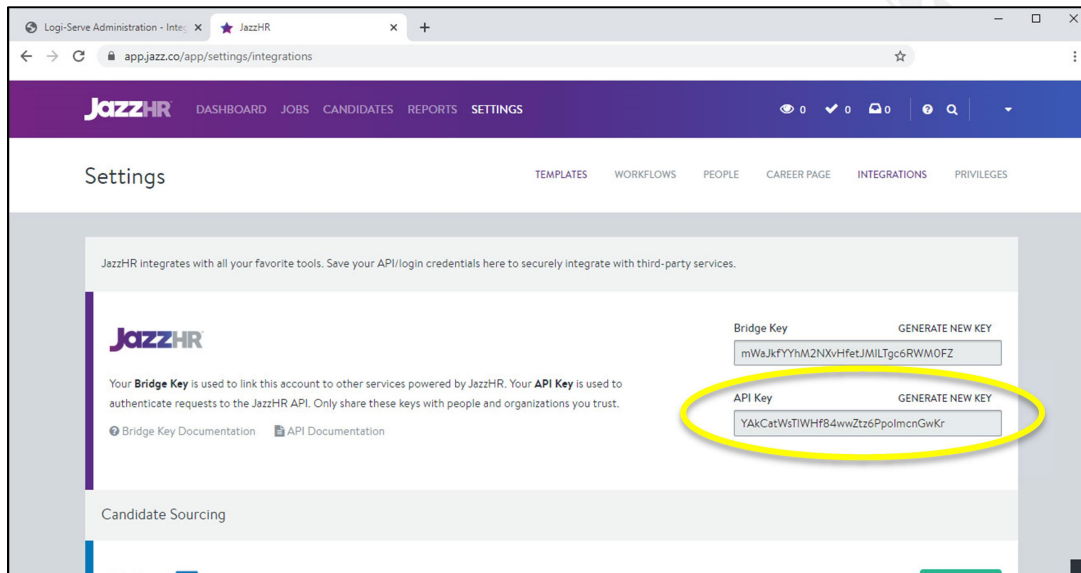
Logi-Serve Administration - Integ ×
JazzHR ×
+

app.jazz.co/app/settings/integrations

JazzHR DASHBOARD JOBS CANDIDATES REPORTS SETTINGS
0 0 0

Settings

TEMPLATES WORKFLOWS PEOPLE CAREER PAGE INTEGRATIONS PRIVILEGES

JazzHR integrates with all your favorite tools. Save your API/login credentials here to securely integrate with third-party services.

JazzHR

Your **Bridge Key** is used to link this account to other services powered by JazzHR. Your **API Key** is used to authenticate requests to the JazzHR API. Only share these keys with people and organizations you trust.

Bridge Key Documentation API Documentation

Bridge Key GENERATE NEW KEY
mWaJkfYYhM2NXvHfetJMILTgc6RWM0FZ

API Key GENERATE NEW KEY
YAkCatWsTIWHf84wwZtz6PpolmcnGwKr

Candidate Sourcing